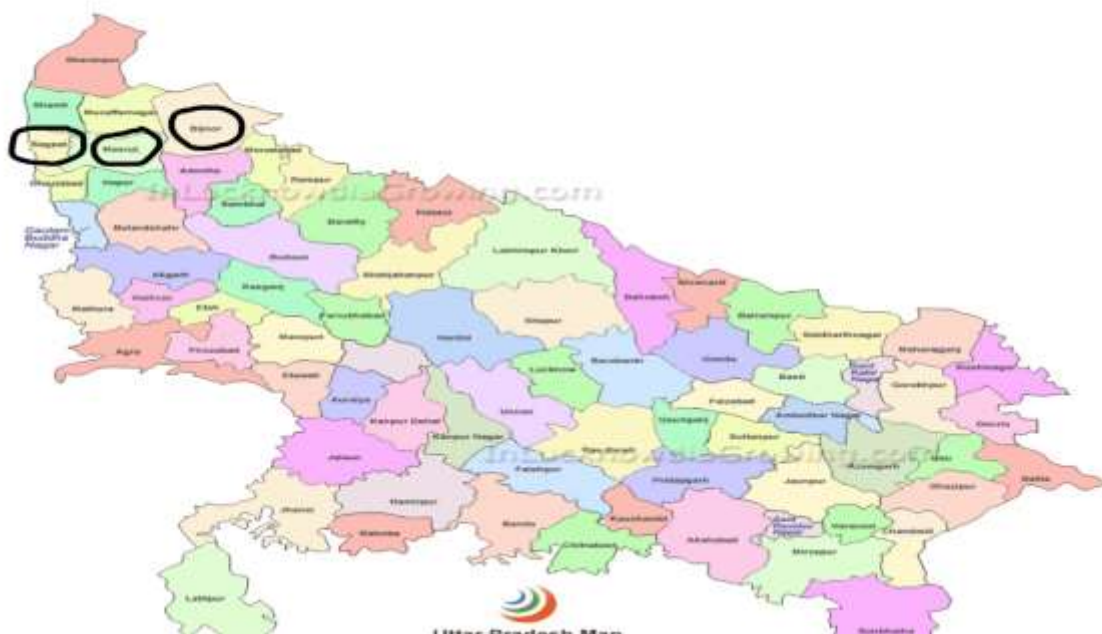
Saharanpur
Shamli
Muzaffarnagar
Bijnor
Baghpat
Meerut
Moradabad
Rampur
Ghaziabad
Hapur
Amroha
Sambhal
Bareilly
Pilibhit
Gautam Buddha Nagar
Bulandshahr
Badaun
Shahjahanpur
Lakhimpur Kheri
Aligarh
Hathras
Kasganj
Etah
Mathura
Farrukhabad
Hardoi
Sitapur
Bahraich
Shravasti
Balrampur
Siddharthnagar
Maharajganj
Kushinagar
Agra
Firozabad
Mainpuri
Etawah
Kannauj
Auraiya
Kanpur Dehat
Kanpur Nagar
Unnao
Lucknow
Barabanki
Gonda
Basti
Sant Kabir Nagar
Gorakhpur
Deoria
Faizabad
Ambedkar Nagar
Sultanpur
Raebareli
Amethi
Azamgarh
Mau
Ballia
Jalaun
Jhansi
Hamirpur
Mahoba
Fatehpur
Pratapgarh
Jaunpur
Ghazipur
Banda
Chitrakoot
Kaushambi
Allahabad
Sant Ravidas Nagar
Varanasi
Chandauli
Mirzapur
Lalitpur
Sonbhadra
Uttar Pradesh Map